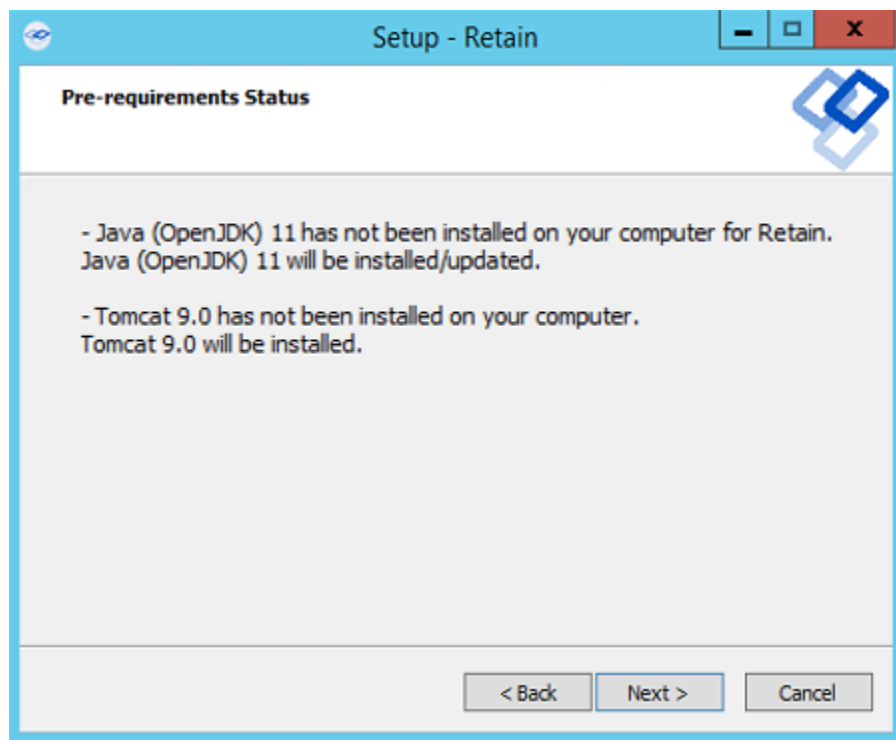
Setup - Retain

Pre-requirements Status

- Java (OpenJDK) 11 has not been installed on your computer for Retain. Java (OpenJDK) 11 will be installed/updated.

- Tomcat 9.0 has not been installed on your computer. Tomcat 9.0 will be installed.

< Back
Next >
Cancel